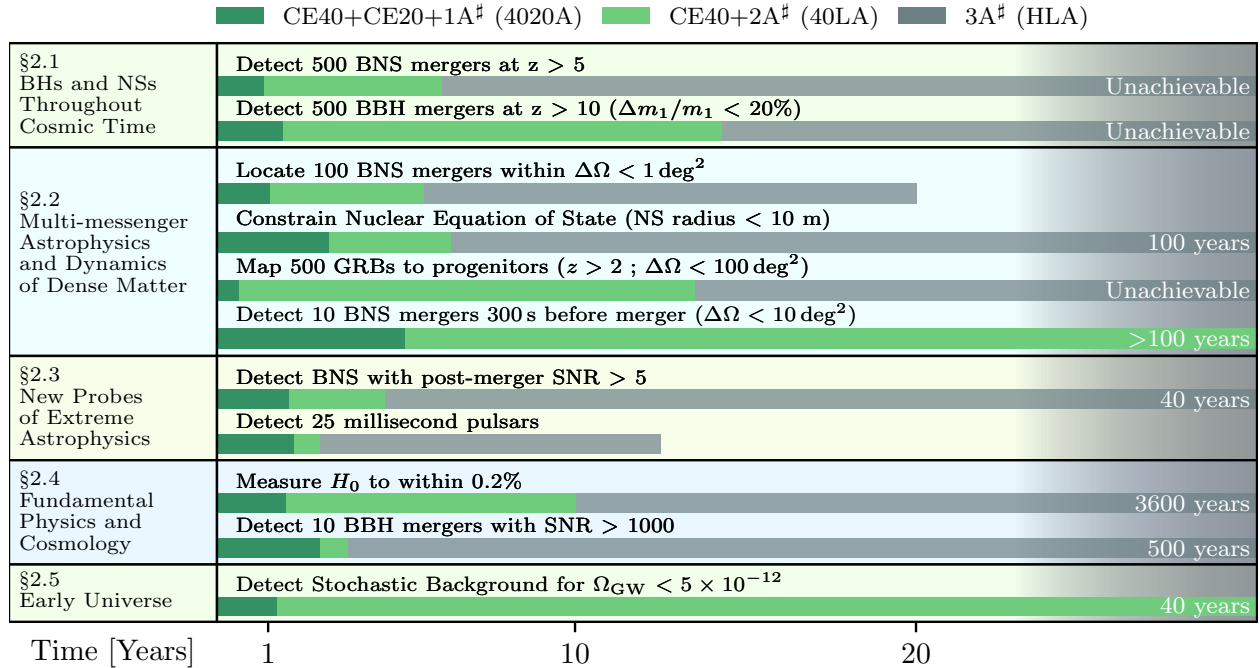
CE40+CE20+1A$^\sharp$ (4020A)   CE40+2A$^\sharp$ (40LA)   3A$^\sharp$ (HLA)

§2.1 BHs and NSs Throughout Cosmic Time

Detect 500 BNS mergers at z > 5

Unachievable

Detect 500 BBH mergers at z > 10 ($\Delta m_1/m_1 < 20\%$)

Unachievable

§2.2 Multi-messenger Astrophysics and Dynamics of Dense Matter

Locate 100 BNS mergers within $\Delta\Omega < 1\,\deg^2$

Constrain Nuclear Equation of State (NS radius < 10 m)

100 years

Map 500 GRBs to progenitors ($z > 2$ ; $\Delta\Omega < 100\,\deg^2$)

Unachievable

Detect 10 BNS mergers 300 s before merger ($\Delta\Omega < 10\,\deg^2$)

>100 years

§2.3 New Probes of Extreme Astrophysics

Detect BNS with post-merger SNR > 5

40 years

Detect 25 millisecond pulsars

§2.4 Fundamental Physics and Cosmology

Measure $H_0$ to within 0.2%

3600 years

Detect 10 BBH mergers with SNR > 1000

500 years

§2.5 Early Universe

Detect Stochastic Background for $\Omega_{GW} < 5 \times 10^{-12}$

40 years

Time [Years]   1   10   20